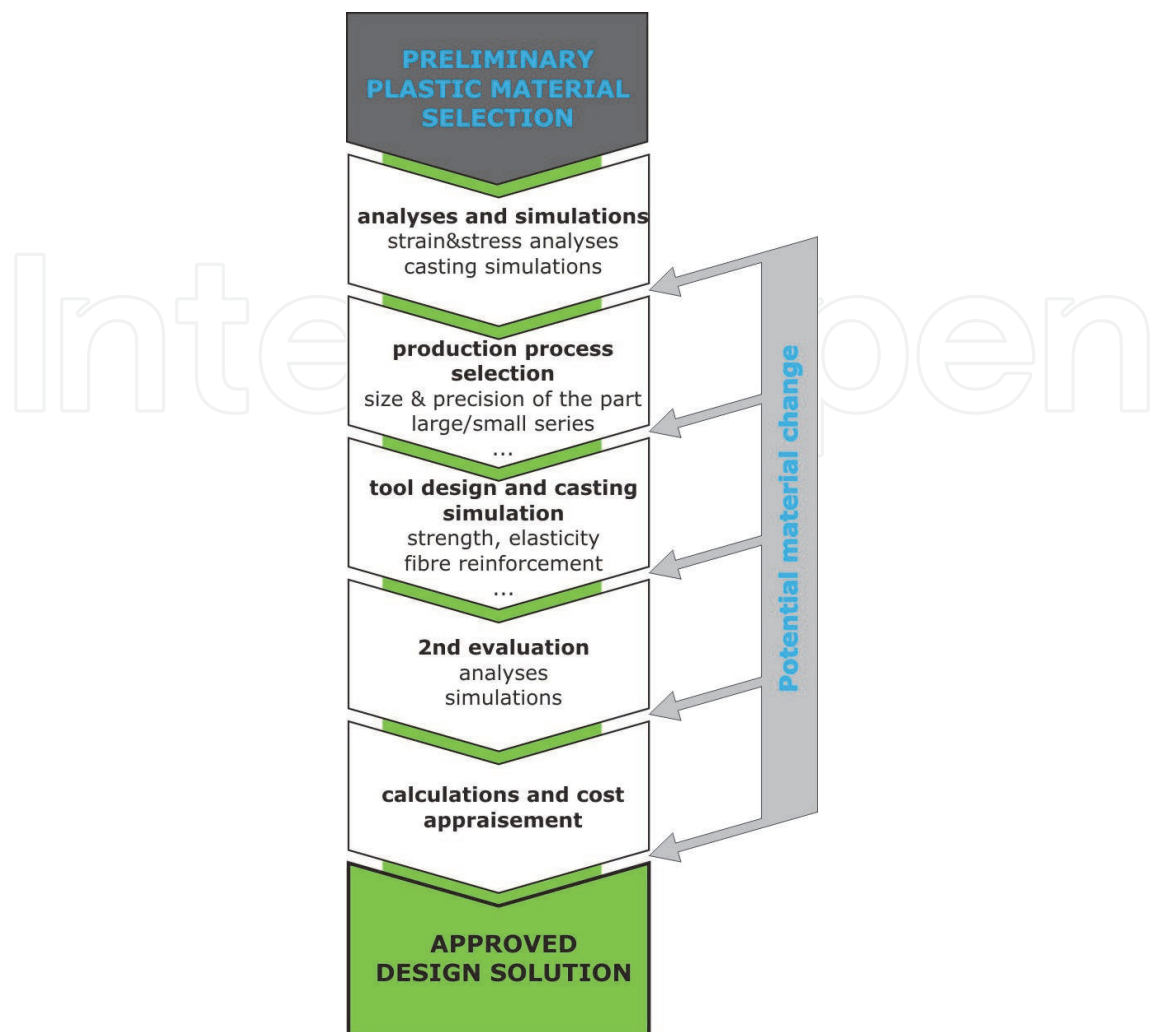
PRELIMINARY PLASTIC MATERIAL SELECTION

analyses and simulations
strain&stress analyses
casting simulations

production process selection
size & precision of the part
large/small series
...

tool design and casting simulation
strength, elasticity
fibre reinforcement
...

2nd evaluation
analyses
simulations

calculations and cost appraisement

APPROVED DESIGN SOLUTION

Potential material change

IntechOpen